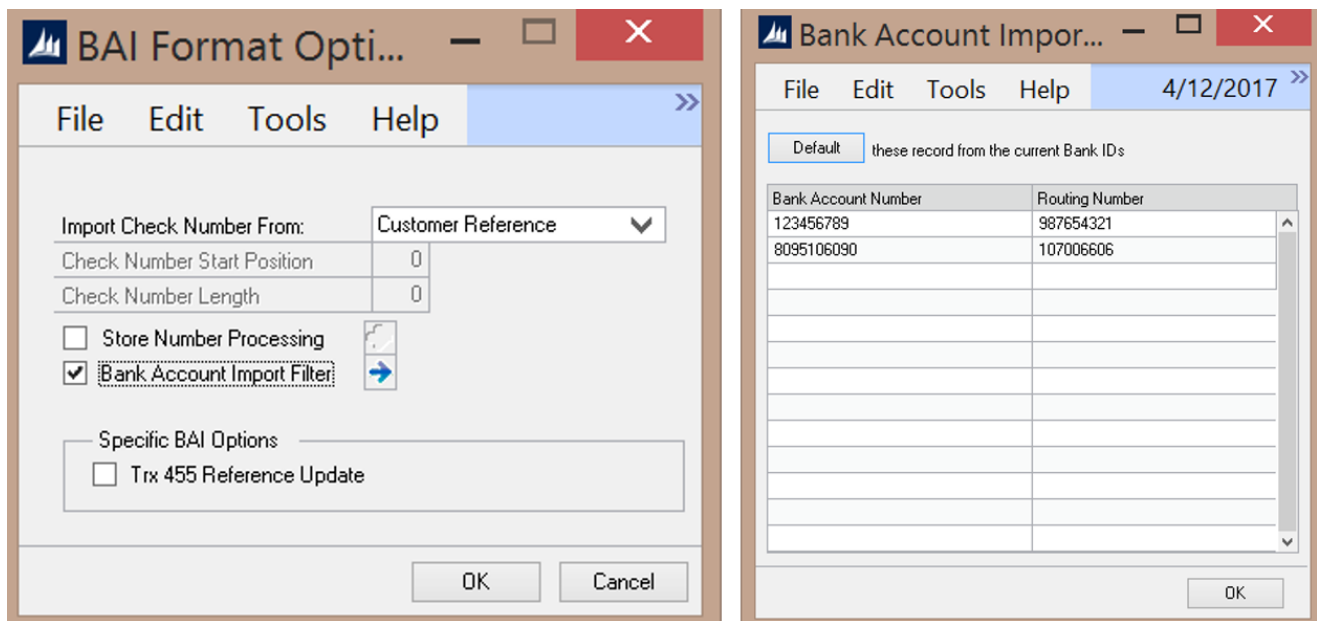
BAI Format Opti...

File Edit Tools Help

Import Check Number From: Customer Reference

Check Number Start Position 0

Check Number Length 0

Store Number Processing

Bank Account Import Filter

Specific BAI Options

Trx 455 Reference Update

OK Cancel

Bank Account Impor...

File Edit Tools Help 4/12/2017

Default these record from the current Bank IDs

| Bank Account Number | Routing Number |
|---|---|
| 123456789 | 987654321 |
| 8095106090 | 107006606 |

OK